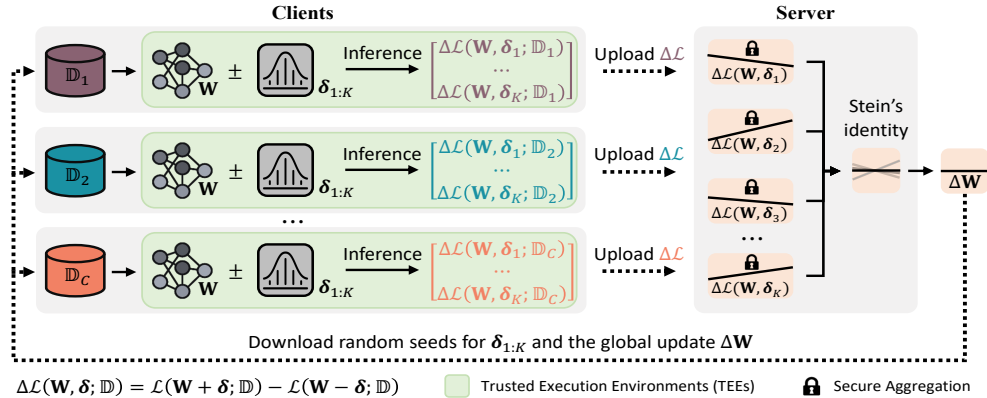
Clients

Server

$\mathbb{D}_1$

$\mathbf{W}$ $\pm$ $\boldsymbol{\delta}_{1:K}$ Inference $\begin{bmatrix}\Delta\mathcal{L}(\mathbf{W},\boldsymbol{\delta}_1;\mathbb{D}_1)\\ \cdots \\ \Delta\mathcal{L}(\mathbf{W},\boldsymbol{\delta}_K;\mathbb{D}_1)\end{bmatrix}$

Upload $\Delta\mathcal{L}$

$\mathbb{D}_2$

$\mathbf{W}$ $\pm$ $\boldsymbol{\delta}_{1:K}$ Inference $\begin{bmatrix}\Delta\mathcal{L}(\mathbf{W},\boldsymbol{\delta}_1;\mathbb{D}_2)\\ \cdots \\ \Delta\mathcal{L}(\mathbf{W},\boldsymbol{\delta}_K;\mathbb{D}_2)\end{bmatrix}$

Upload $\Delta\mathcal{L}$

...

$\mathbb{D}_C$

$\mathbf{W}$ $\pm$ $\boldsymbol{\delta}_{1:K}$ Inference $\begin{bmatrix}\Delta\mathcal{L}(\mathbf{W},\boldsymbol{\delta}_1;\mathbb{D}_C)\\ \cdots \\ \Delta\mathcal{L}(\mathbf{W},\boldsymbol{\delta}_K;\mathbb{D}_C)\end{bmatrix}$

Upload $\Delta\mathcal{L}$

$\Delta\mathcal{L}(\mathbf{W},\boldsymbol{\delta}_1)$

$\Delta\mathcal{L}(\mathbf{W},\boldsymbol{\delta}_2)$

$\Delta\mathcal{L}(\mathbf{W},\boldsymbol{\delta}_3)$

...

$\Delta\mathcal{L}(\mathbf{W},\boldsymbol{\delta}_K)$

Stein's identity

$\Delta\mathbf{W}$

Download random seeds for $\boldsymbol{\delta}_{1:K}$ and the global update $\Delta\mathbf{W}$

$\Delta\mathcal{L}(\mathbf{W},\boldsymbol{\delta};\mathbb{D}) = \mathcal{L}(\mathbf{W}+\boldsymbol{\delta};\mathbb{D}) - \mathcal{L}(\mathbf{W}-\boldsymbol{\delta};\mathbb{D})$

Trusted Execution Environments (TEEs)

Secure Aggregation